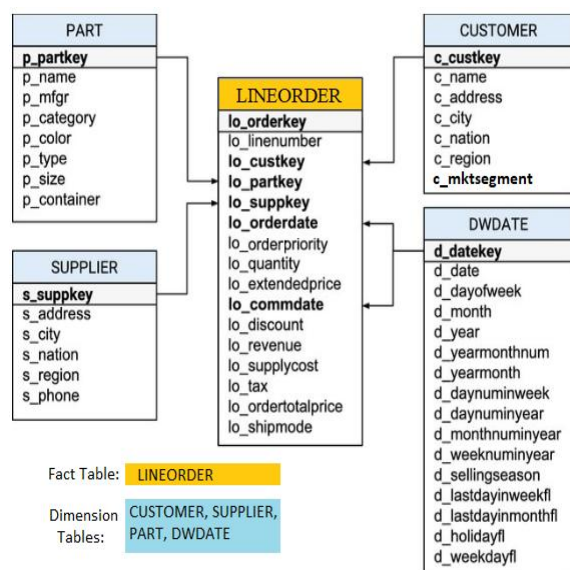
PART
p_partkey
p_name
p_mfgr
p_category
p_color
p_type
p_size
p_container

SUPPLIER
s_suppkey
s_address
s_city
s_nation
s_region
s_phone

LINEORDER
lo_orderkey
lo_linenumber
lo_custkey
lo_partkey
lo_suppkey
lo_orderdate
lo_orderpriority
lo_quantity
lo_extendedprice
lo_commdate
lo_discount
lo_revenue
lo_supplycost
lo_tax
lo_ordertotalprice
lo_shipmode

CUSTOMER
c_custkey
c_name
c_address
c_city
c_nation
c_region
c_mktsegment

DWDATE
d_datekey
d_date
d_dayofweek
d_month
d_year
d_yearmonthnum
d_yearmonth
d_daynuminweek
d_daynuminyear
d_monthnuminyear
d_weeknuminyear
d_sellingseason
d_lastdayinweekfl
d_lastdayinmonthfl
d_holidayfl
d_weekdayfl

Fact Table: LINEORDER

Dimension Tables: CUSTOMER, SUPPLIER, PART, DWDATE